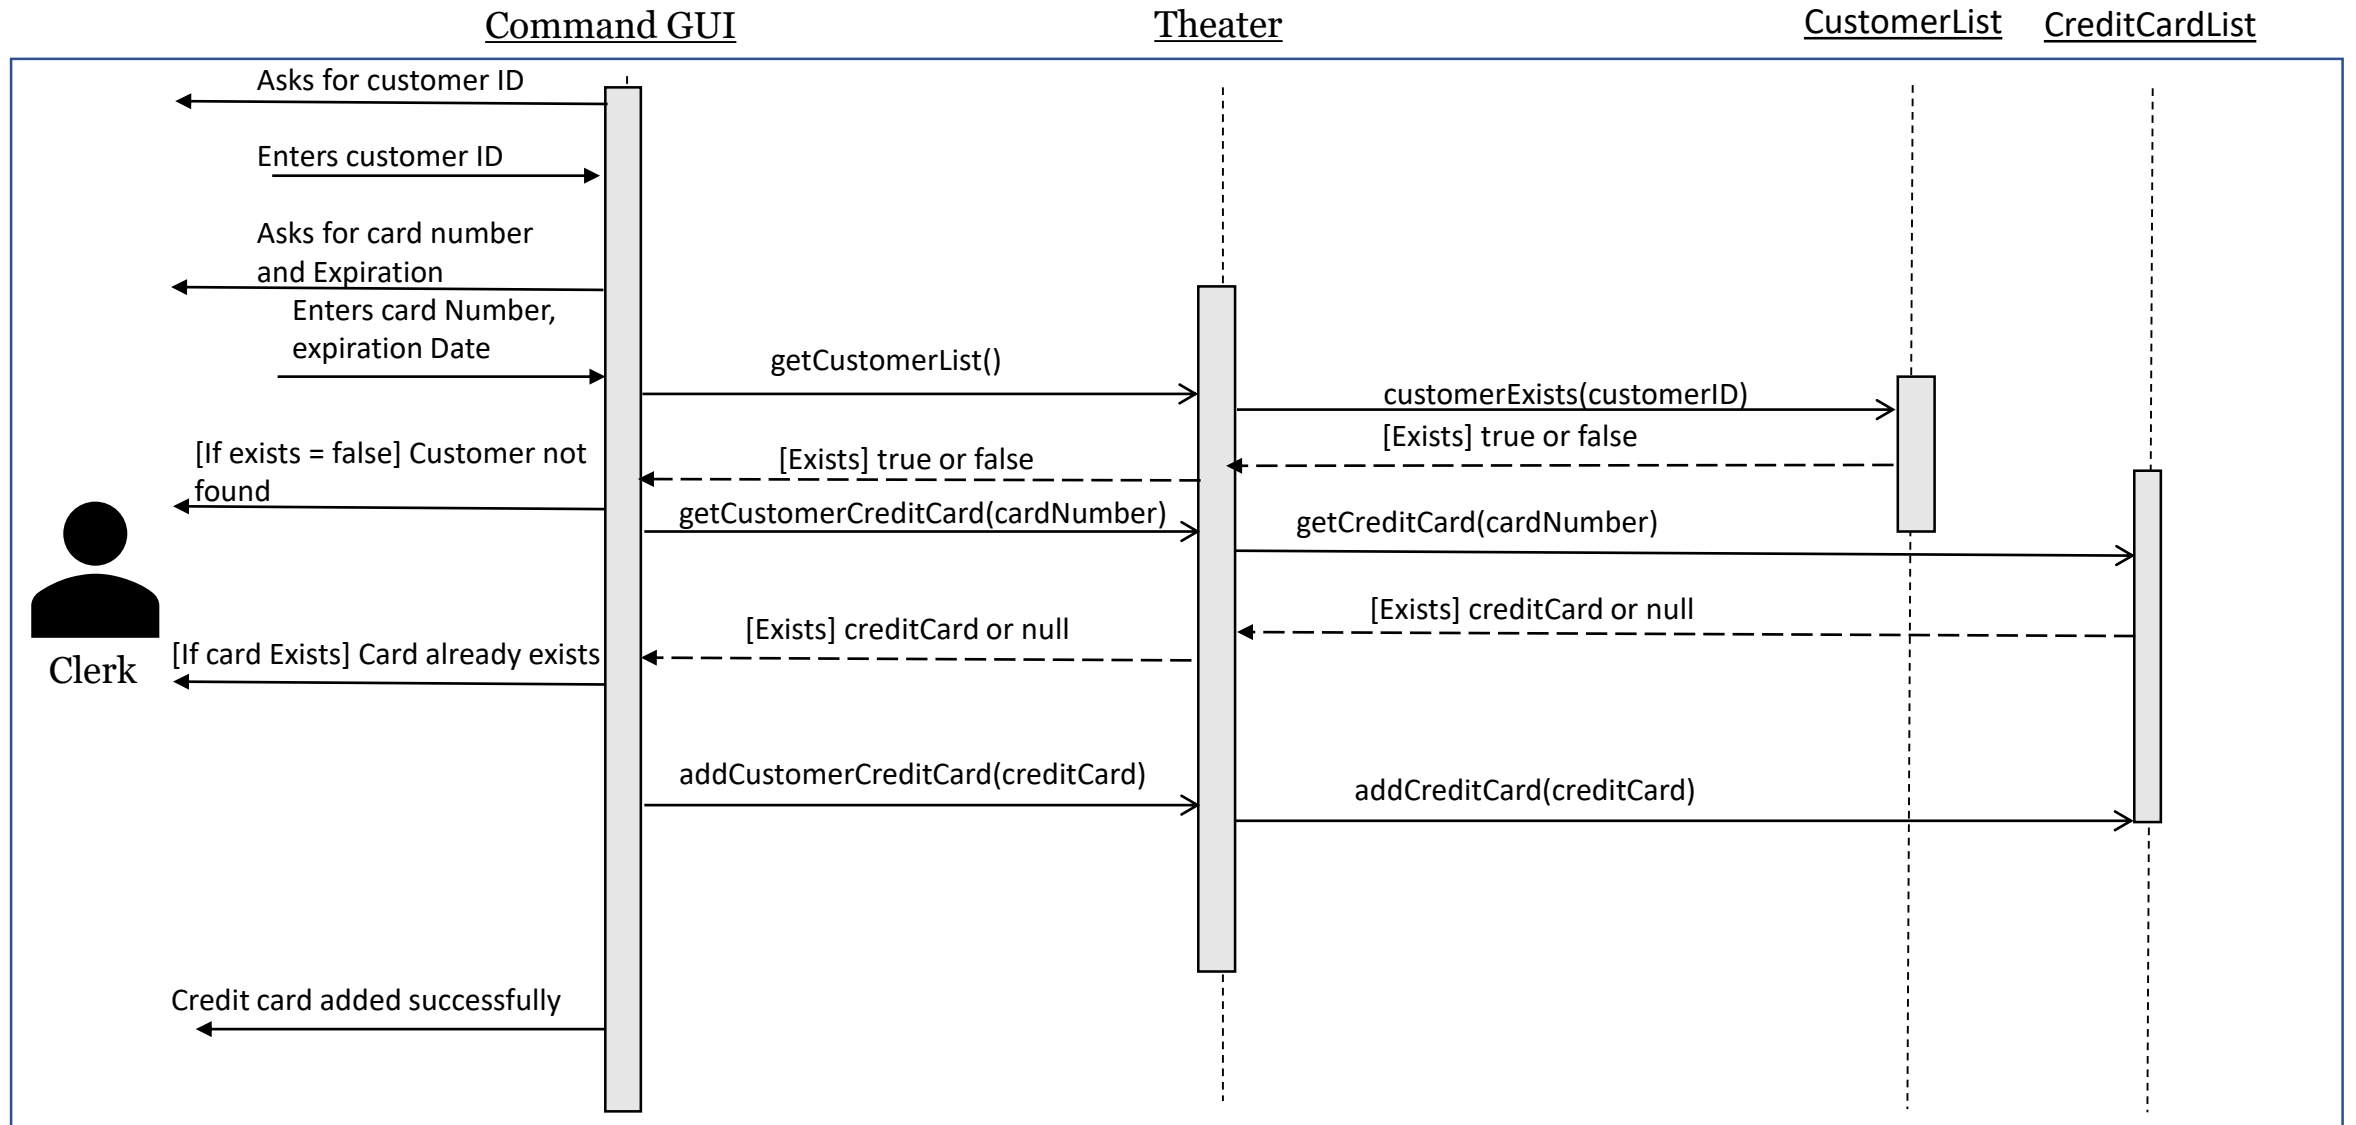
Command GUI

Theater

CustomerList

CreditCardList

Asks for customer ID

Enters customer ID

Asks for card number and Expiration

Enters card Number, expiration Date

getCustomerList()

customerExists(customerID)

[Exists] true or false

[If exists = false] Customer not found

[Exists] true or false

getCustomerCreditCard(cardNumber)

getCreditCard(cardNumber)

[Exists] creditCard or null

[Exists] creditCard or null

Clerk

[If card Exists] Card already exists

addCustomerCreditCard(creditCard)

addCreditCard(creditCard)

Credit card added successfully